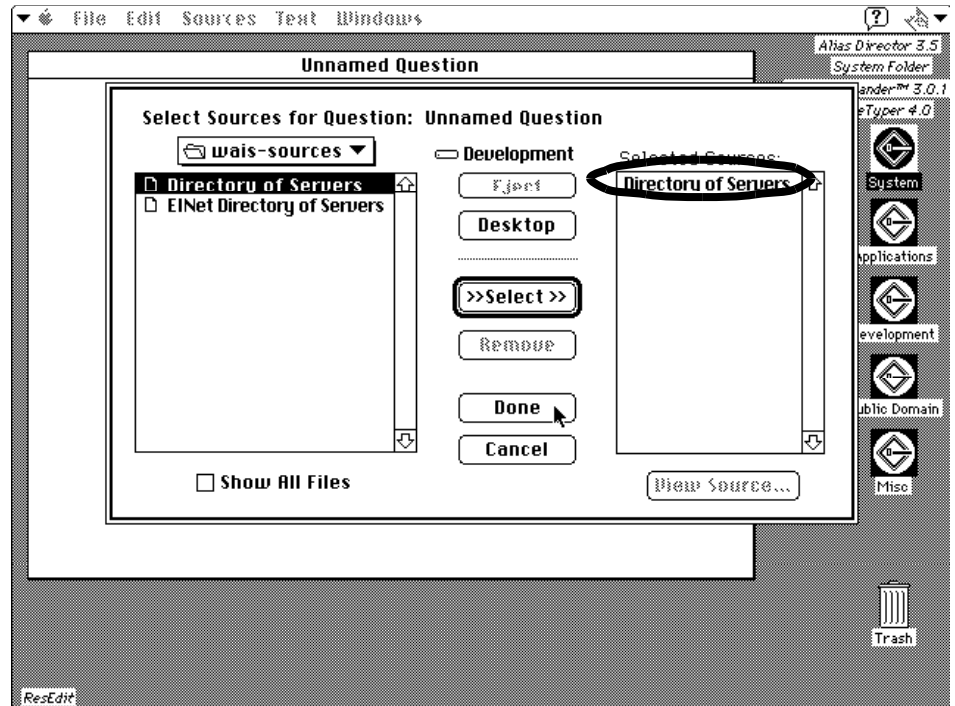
File Edit Sources Text Windows

Alias Director 3.5
System Folder
ander™ 3.0.1
eTyper 4.0

Unnamed Question

Select Sources for Question: Unnamed Question

wais-sources

Development

Directory of Servers
EINet Directory of Servers

Eject
Desktop
>>Select>>
Remove
Done
Cancel

Selected Sources:
Directory of Servers

Show All Files

View Source...

System
pplications
evelopment
ublic Domain
Misc

Trash

ResEdit